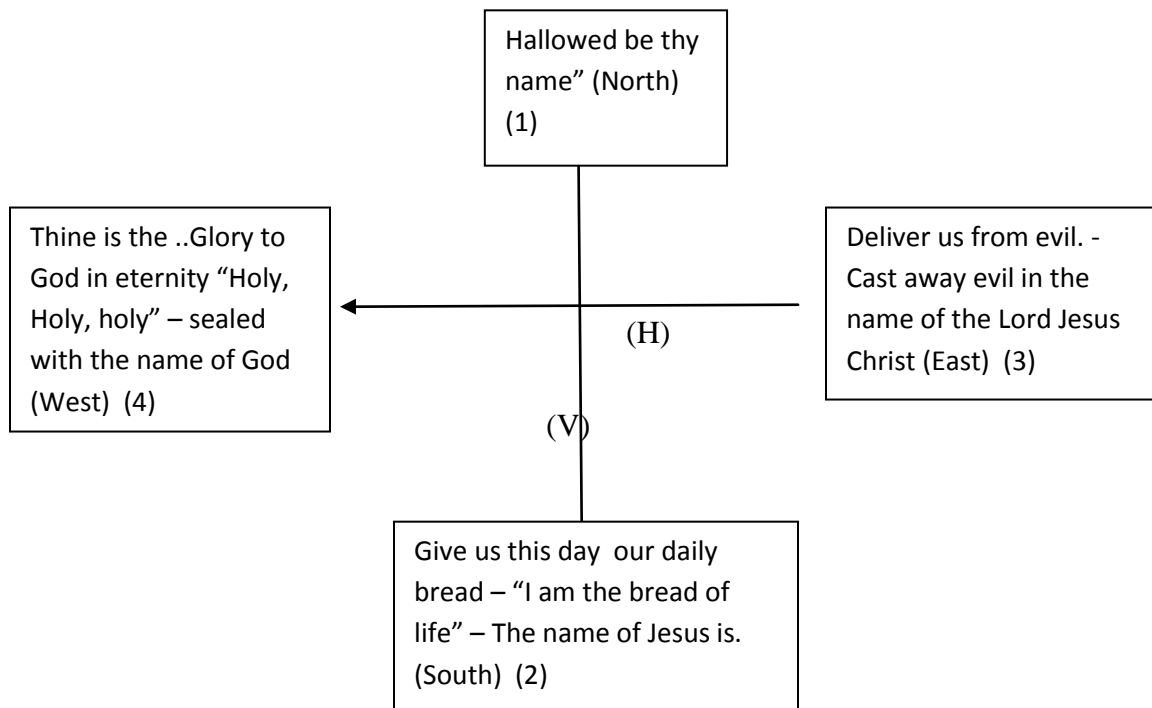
Hallowed be thy name" (North) (1)

Thine is the ..Glory to God in eternity "Holy, Holy, holy" – sealed with the name of God (West) (4)

Deliver us from evil. - Cast away evil in the name of the Lord Jesus Christ (East) (3)

(H)

(V)

Give us this day our daily bread – "I am the bread of life" – The name of Jesus is. (South) (2)